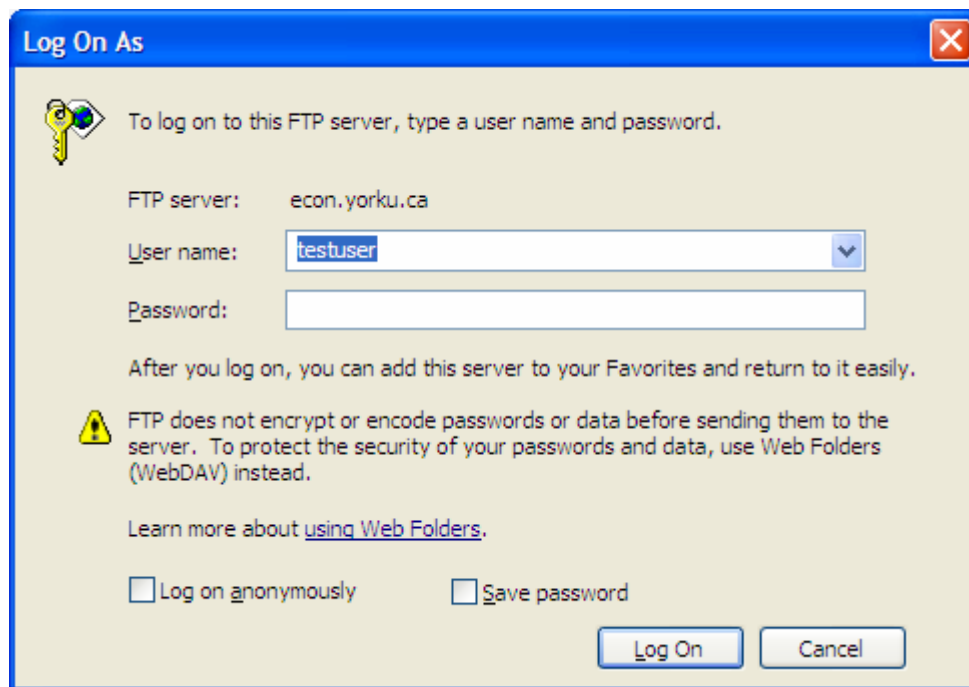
Log On As

To log on to this FTP server, type a user name and password.

FTP server: econ.yorku.ca

User name: testuser

Password:

After you log on, you can add this server to your Favorites and return to it easily.

FTP does not encrypt or encode passwords or data before sending them to the server. To protect the security of your passwords and data, use Web Folders (WebDAV) instead.

Learn more about using Web Folders.

Log on anonymously

Save password

Log On

Cancel